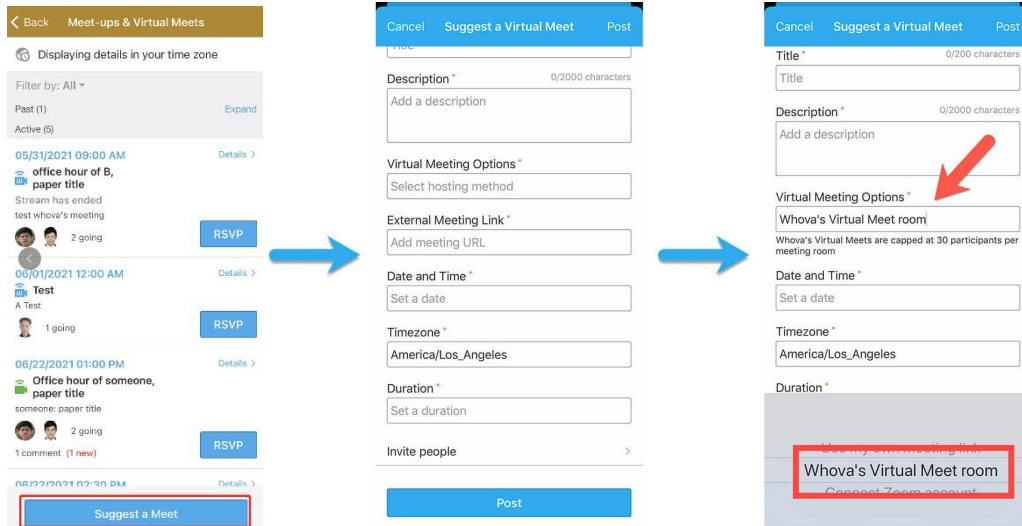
Back Meet-ups & Virtual Meets

Displaying details in your time zone

Filter by: All

Past (1) Expand

Active (5)

05/31/2021 09:00 AM Details

office hour of B, paper title

Stream has ended

test whova's meeting

2 going

RSVP

06/01/2021 12:00 AM Details

Test

A Test

1 going

RSVP

06/22/2021 01:00 PM Details

Office hour of someone, paper title

someone: paper title

2 going

RSVP

1 comment (1 new)

06/22/2021 02:30 PM Details

Suggest a Meet

Cancel Suggest a Virtual Meet Post

Description* 0/2000 characters

Add a description

Virtual Meeting Options*

Select hosting method

External Meeting Link*

Add meeting URL

Date and Time*

Set a date

Timezone*

America/Los_Angeles

Duration*

Set a duration

Invite people

Post

Cancel Suggest a Virtual Meet Post

Title* 0/200 characters

Title

Description* 0/2000 characters

Add a description

Virtual Meeting Options*

Whova's Virtual Meet room

Whova's Virtual Meets are capped at 30 participants per meeting room

Date and Time*

Set a date

Timezone*

America/Los_Angeles

Duration*

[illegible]

Whova's Virtual Meet room

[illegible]